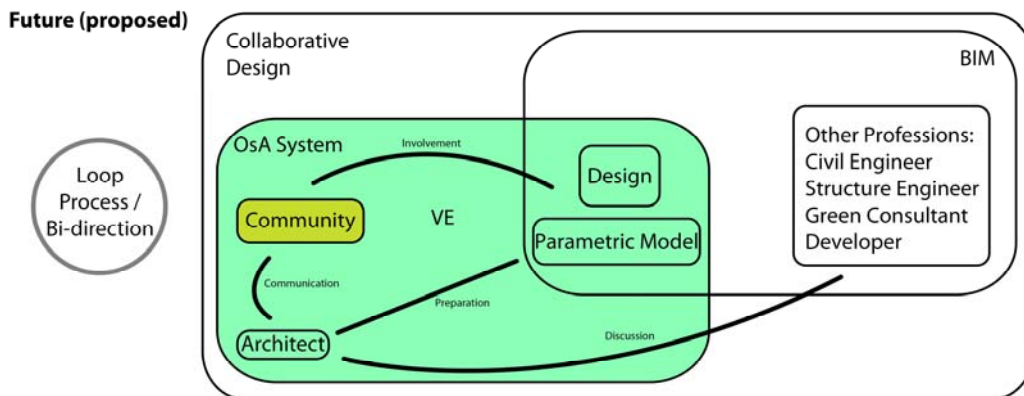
Future (proposed)

Loop Process / Bi-direction

Collaborative Design

BIM

OsA System

Involvement

Design

Community

VE

Parametric Model

Communication

Preparation

Architect

Discussion

Other Professions:
Civil Engineer
Structure Engineer
Green Consultant
Developer